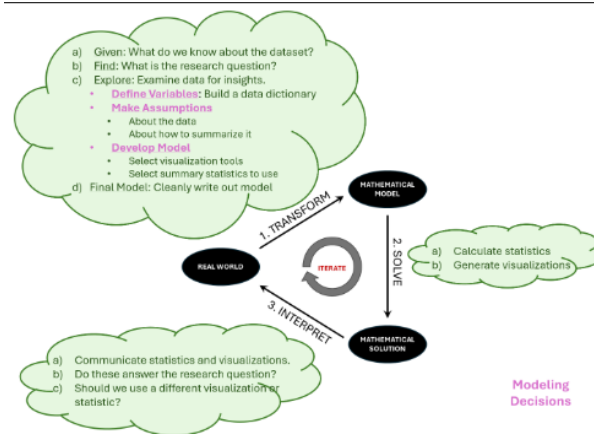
a) Given: What do we know about the dataset?
b) Find: What is the research question?
c) Explore: Examine data for insights.
• Define Variables: Build a data dictionary
• Make Assumptions
• About the data
• About how to summarize it
• Develop Model
• Select visualization tools
• Select summary statistics to use
d) Final Model: Cleanly write out model

MATHEMATICAL MODEL

1. TRANSFORM

REAL WORLD

ITERATE

2. SOLVE

a) Calculate statistics
b) Generate visualizations

3. INTERPRET

MATHEMATICAL SOLUTION

a) Communicate statistics and visualizations.
b) Do these answer the research question?
c) Should we use a different visualization or statistic?

Modeling Decisions